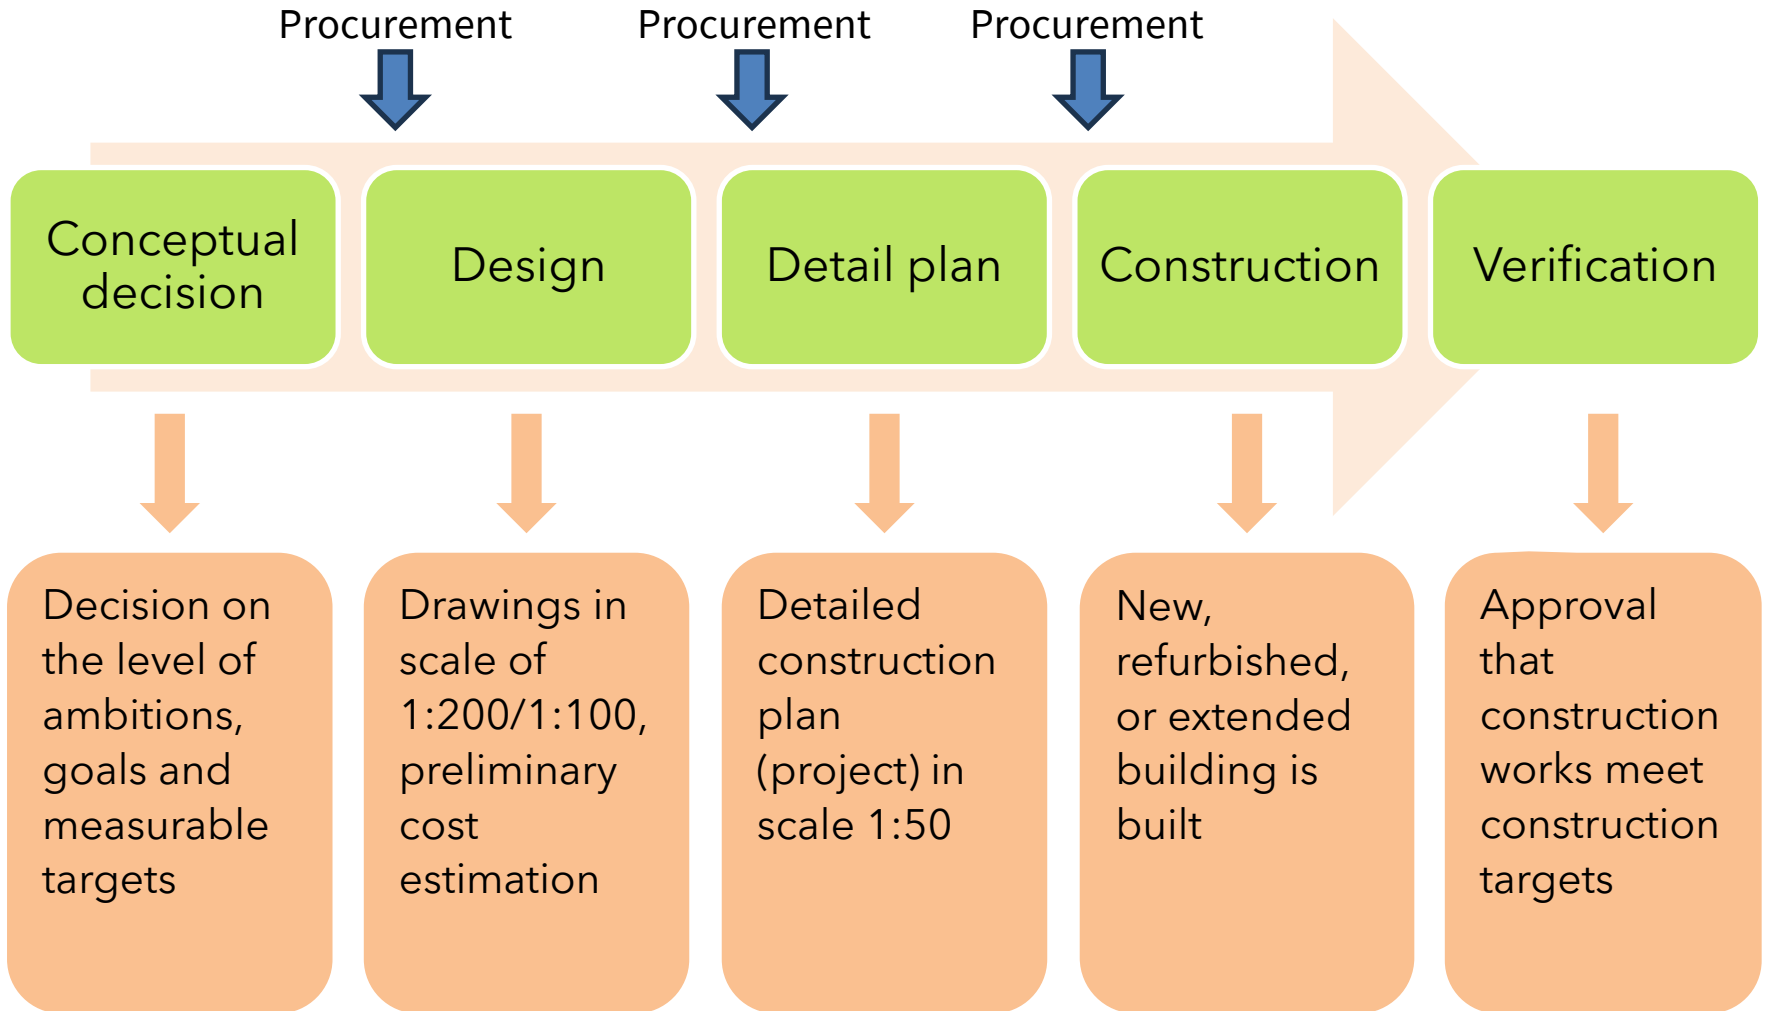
Procurement

Procurement

Procurement

Conceptual decision

Design

Detail plan

Construction

Verification

Decision on the level of ambitions, goals and measurable targets

Drawings in scale of 1:200/1:100, preliminary cost estimation

Detailed construction plan (project) in scale 1:50

New, refurbished, or extended building is built

Approval that construction works meet construction targets